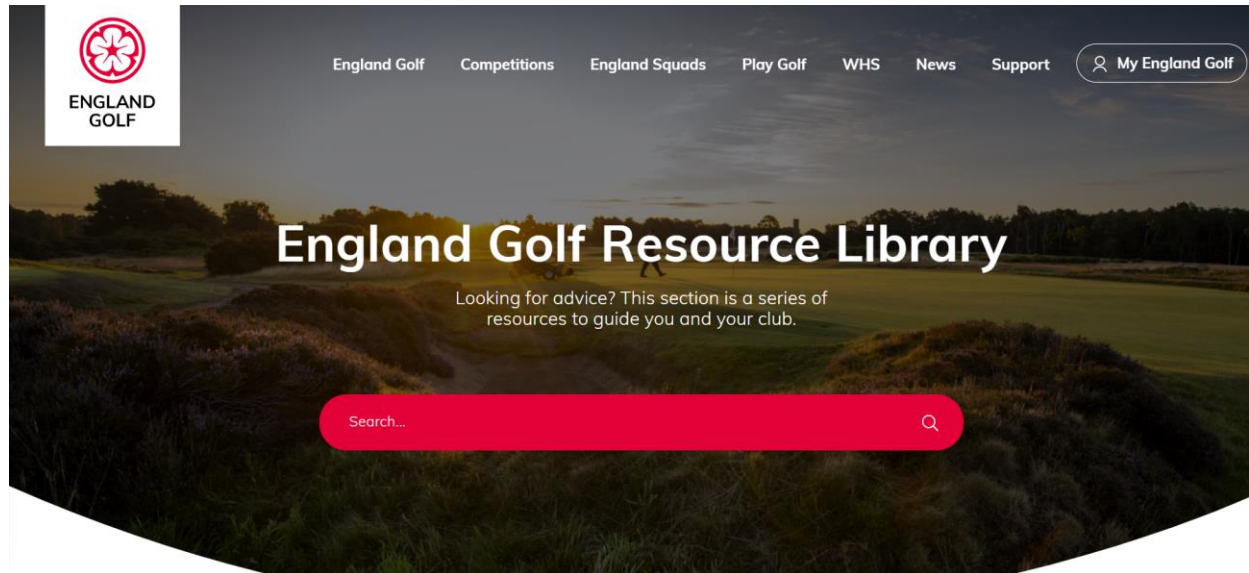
ENGLAND GOLF

England Golf Competitions England Squads Play Golf WHS News Support My England Golf

England Golf Resource Library

Looking for advice? This section is a series of resources to guide you and your club.

Search...